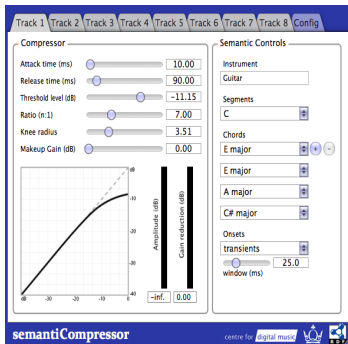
Track 1 Track 2 Track 3 Track 4 Track 5 Track 6 Track 7 Track 8 Config

Compressor

Attack time (ms) 10.00
Release time (ms) 90.00
Threshold level (dB) −11.15
Ratio (n:1) 7.00
Knee radius 3.51
Makeup Gain (dB) 0.00

dB
-10
-20
-30
-40
dB -30 -20 -10

Amplitude (dB)
Gain reduction (dB)
-inf. 0.00

Semantic Controls

Instrument
Guitar

Segments
C

Chords
E major + -
E major
A major
C# major

Onsets
transients
window (ms) 25.0

semantiCompressor
centre for digital music